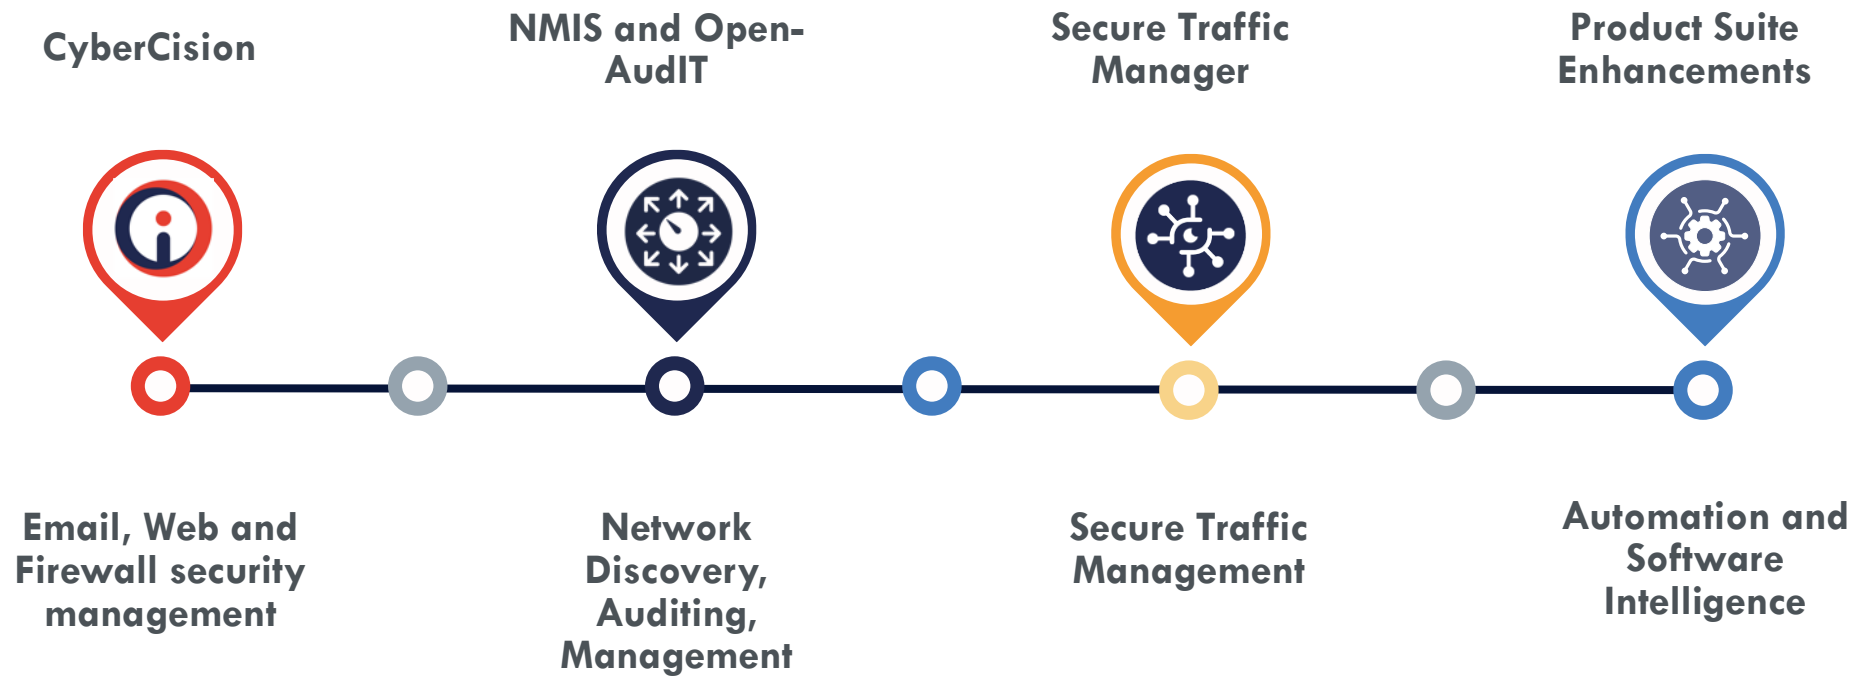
CyberCision

NMIS and Open-AudIT

Secure Traffic Manager

Product Suite Enhancements

Email, Web and Firewall security management

Network Discovery, Auditing, Management

Secure Traffic Management

Automation and Software Intelligence